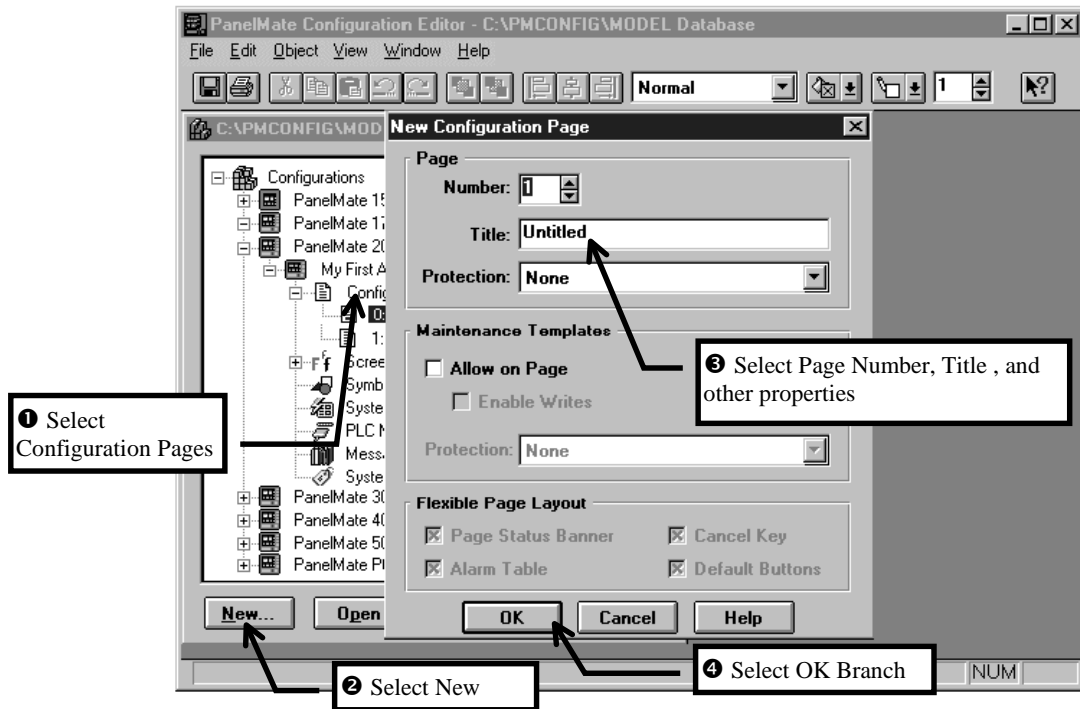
PanelMate Configuration Editor - C:\PMCONFIG\MODEL Database

File Edit Object View Window Help

Normal

1

C:\PMCONFIG\MOD

Configurations
PanelMate 15
PanelMate 17
PanelMate 20
My First A
Config
0:
1:
Scree
Symb
Syste
PLC M
Mess
Syste
PanelMate 30
PanelMate 40
PanelMate 50
PanelMate Pl

New...
Open

New Configuration Page

Page
Number: 1
Title: Untitled
Protection: None

Maintenance Templates
Allow on Page
Enable Writes
Protection: None

Flexible Page Layout
Page Status Banner
Cancel Key
Alarm Table
Default Buttons

OK
Cancel
Help

NUM

❶ Select Configuration Pages

❷ Select New

❸ Select Page Number, Title , and other properties

❹ Select OK Branch